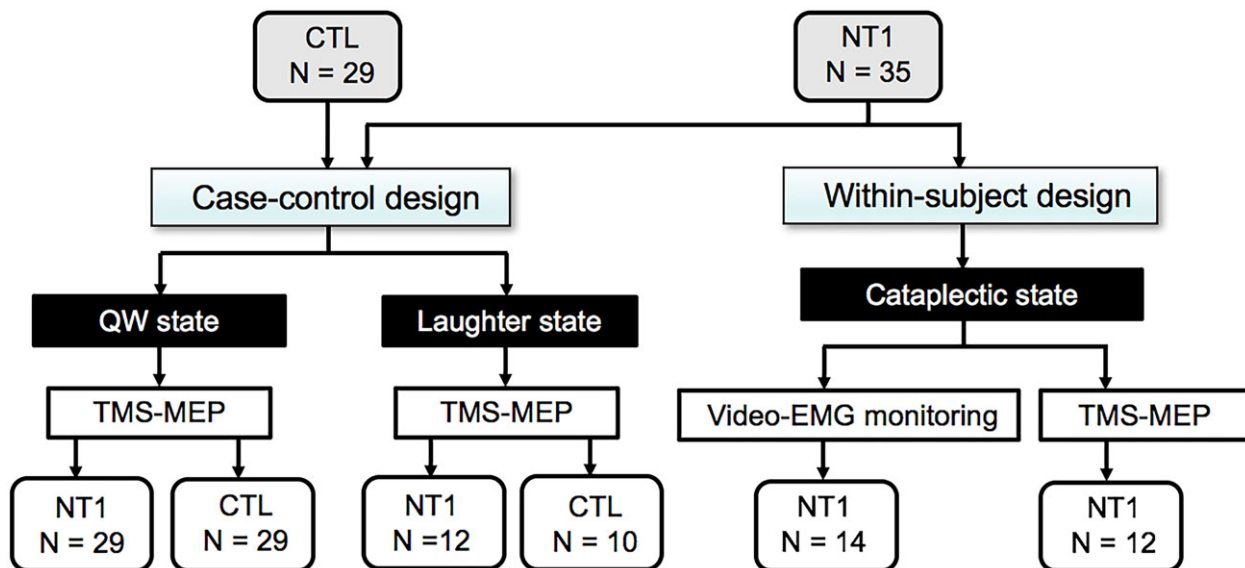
CTL
N = 29

NT1
N = 35

Case-control design

Within-subject design

QW state

Laughter state

Cataplectic state

TMS-MEP

TMS-MEP

Video-EMG monitoring

TMS-MEP

NT1
N = 29

CTL
N = 29

NT1
N =12

CTL
N = 10

NT1
N = 14

NT1
N = 12